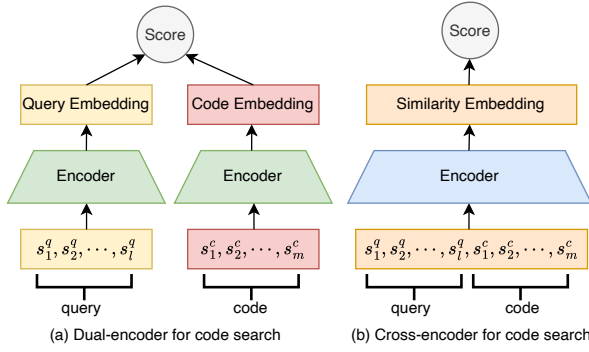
Score

Query Embedding

Code Embedding

Encoder

Encoder

$s_1^q, s_2^q, \cdots, s_l^q$

$s_1^c, s_2^c, \cdots, s_m^c$

query

code

(a) Dual-encoder for code search

Score

Similarity Embedding

Encoder

$s_1^q, s_2^q, \cdots, s_l^q, s_1^c, s_2^c, \cdots, s_m^c$

query

code

(b) Cross-encoder for code search